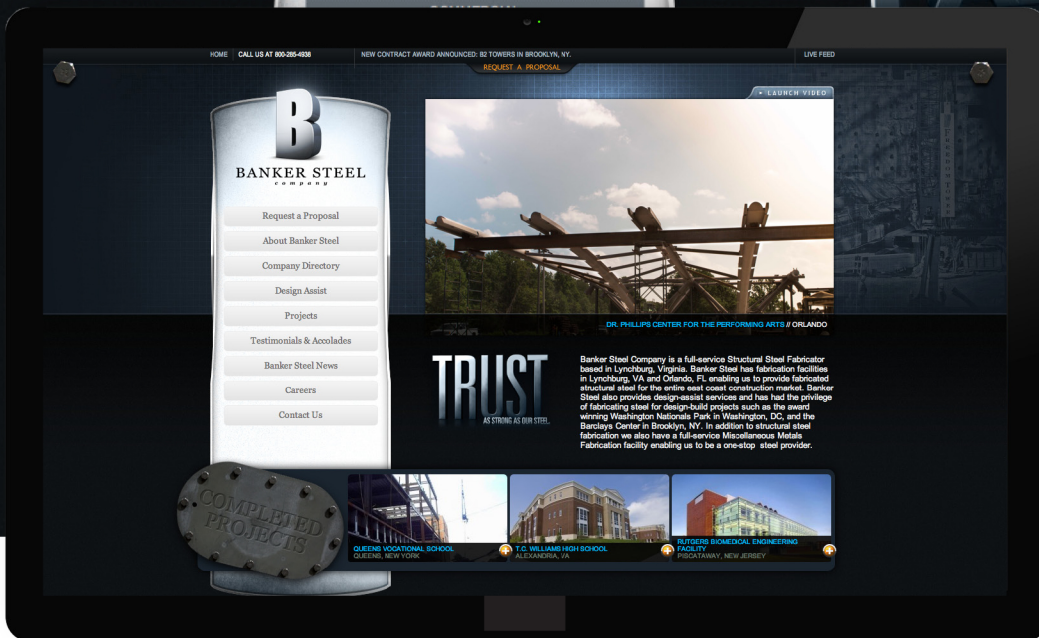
HOME CALL US AT 800-285-4938 NEW CONTRACT AWARD ANNOUNCED: B2 TOWERS IN BROOKLYN, NY. LIVE FEED

REQUEST A PROPOSAL

LAUNCH VIDEO

B
BANKER STEEL
company

Request a Proposal
About Banker Steel
Company Directory
Design Assist
Projects
Testimonials & Accolades
Banker Steel News
Careers
Contact Us

DR. PHILLIPS CENTER FOR THE PERFORMING ARTS // ORLANDO

TRUST
AS STRONG AS OUR STEEL.

Banker Steel Company is a full-service Structural Steel Fabricator based in Lynchburg, Virginia. Banker Steel has fabrication facilities in Lynchburg, VA and Orlando, FL enabling us to provide fabricated structural steel for the entire east coast construction market. Banker Steel also provides design-assist services and has had the privilege of fabricating steel for design-build projects such as the award winning Washington Nationals Park in Washington, DC, and the Barclays Center in Brooklyn, NY. In addition to structural steel fabrication we also have a full-service Miscellaneous Metals Fabrication facility enabling us to be a one-stop steel provider.

COMPLETED PROJECTS

QUEENS VOCATIONAL SCHOOL
QUEENS, NEW YORK

T.C. WILLIAMS HIGH SCHOOL
ALEXANDRIA, VA

RUTGERS BIOMEDICAL ENGINEERING FACILITY
PISCATAWAY, NEW JERSEY